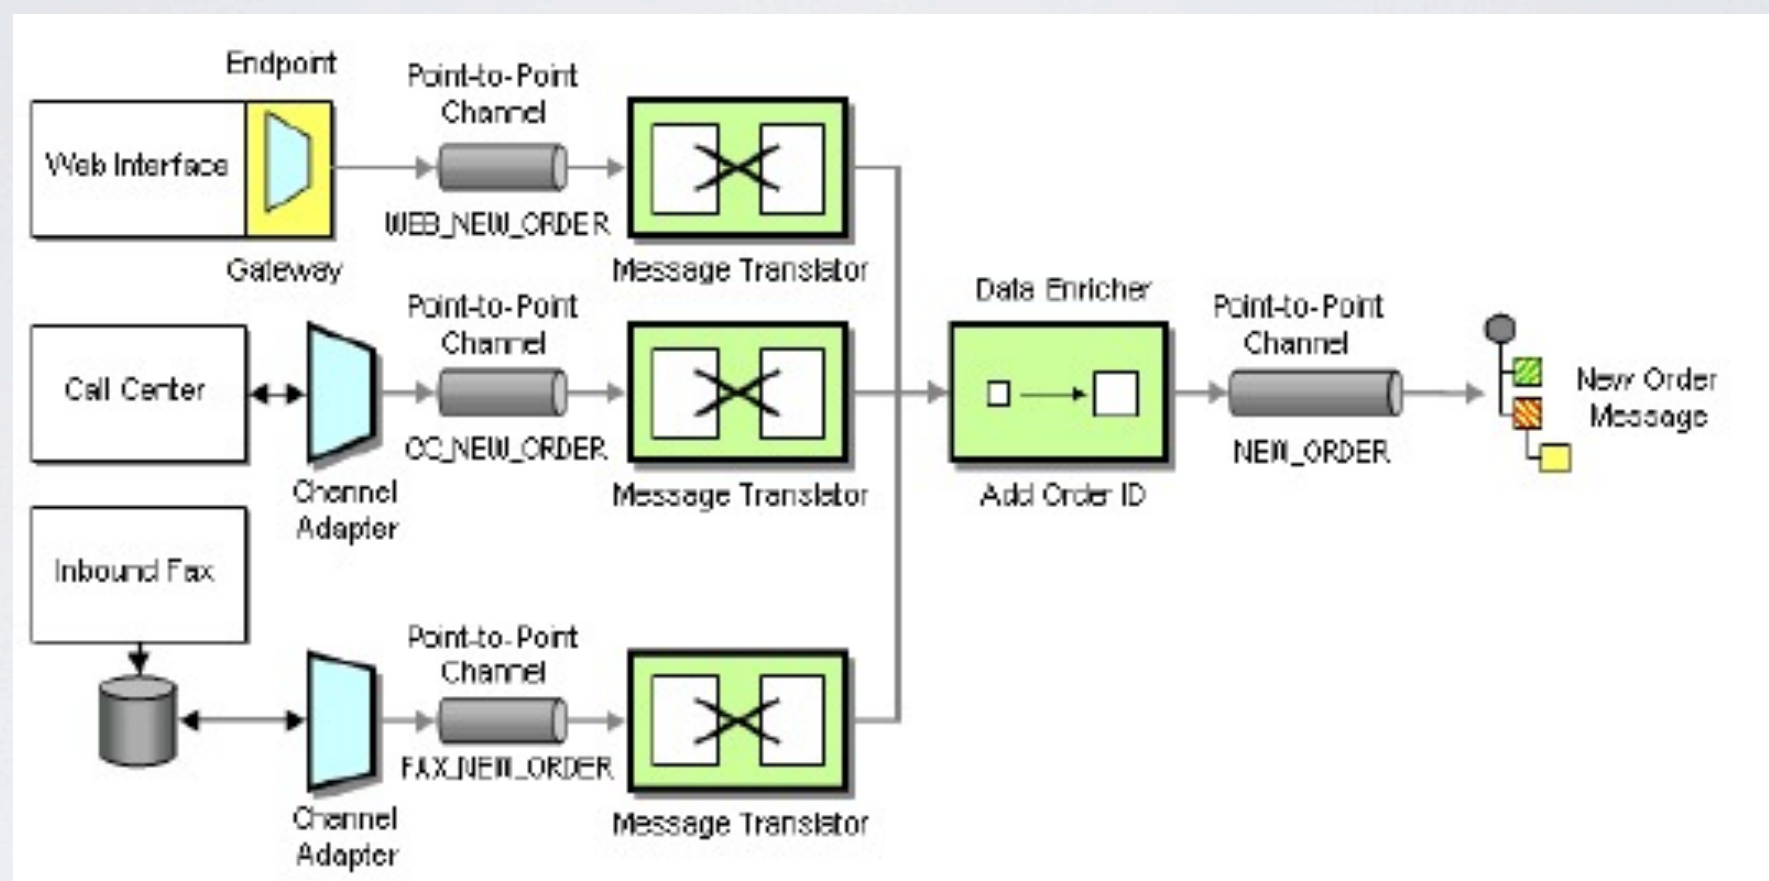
Endpoint

Web Interface

Gateway

Point-to-Point Channel

WEB_NEW_ORDER

Message Translator

Call Center

Channel Adapter

Point-to-Point Channel

CC_NEW_ORDER

Message Translator

Data Enricher

Add Order ID

Point-to-Point Channel

NEW_ORDER

New Order Message

Inbound Fax

Channel Adapter

Point-to-Point Channel

FAX_NEW_ORDER

Message Translator